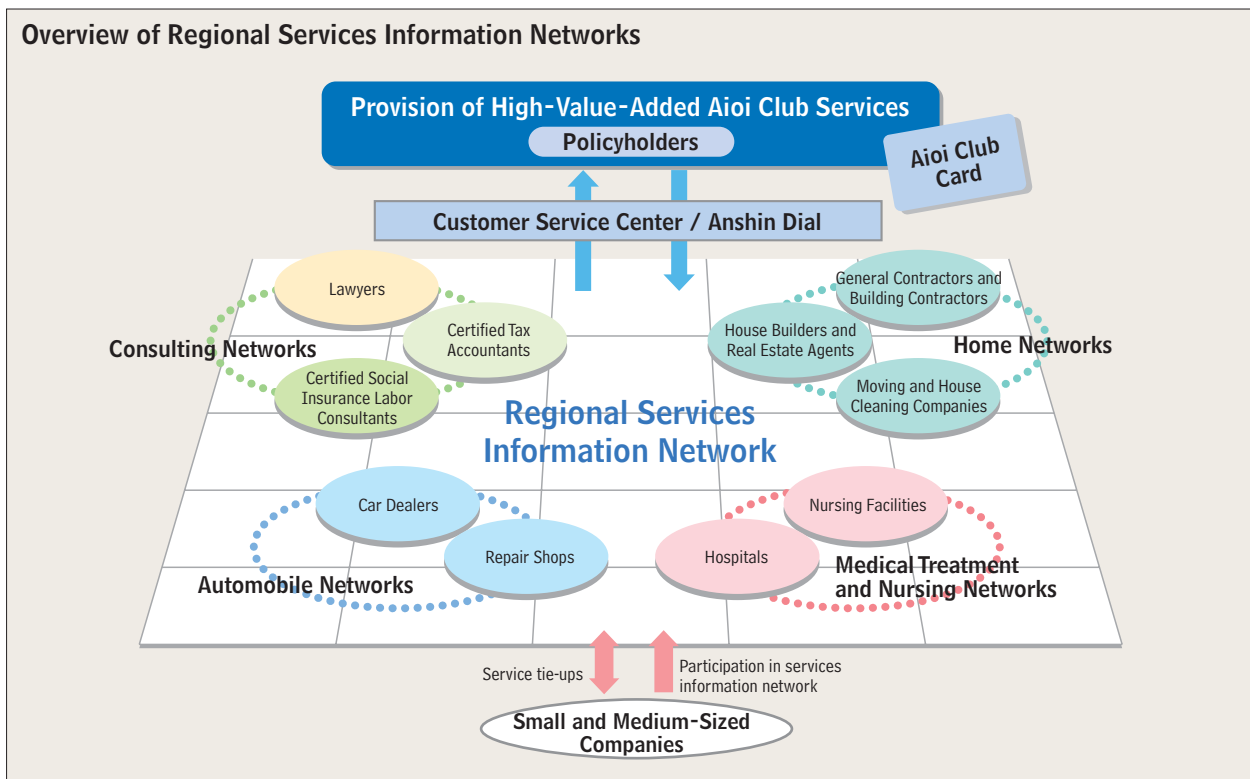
Overview of Regional Services Information Networks

Provision of High-Value-Added Aioi Club Services

Policyholders

Aioi Club Card

Customer Service Center / Anshin Dial

Lawyers

Certified Tax Accountants

Consulting Networks

Certified Social Insurance Labor Consultants

General Contractors and Building Contractors

House Builders and Real Estate Agents

Home Networks

Moving and House Cleaning Companies

Regional Services Information Network

Car Dealers

Repair Shops

Automobile Networks

Nursing Facilities

Hospitals

Medical Treatment and Nursing Networks

Service tie-ups

Participation in services information network

Small and Medium-Sized Companies